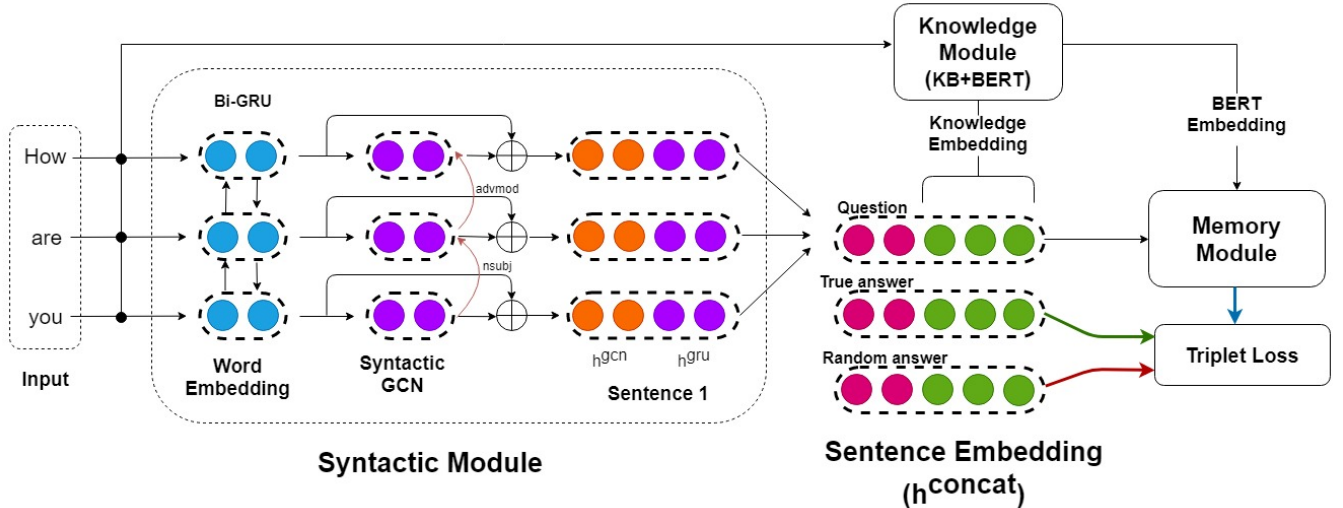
Knowledge Module (KB+BERT)

Knowledge Embedding

BERT Embedding

Bi-GRU

How

are

you

Input

advmod

nsubj

Word Embedding

Syntactic GCN

$h^{gcn}$

$h^{gru}$

Sentence 1

Question

True answer

Random answer

Memory Module

Triplet Loss

Syntactic Module

Sentence Embedding ($h^{concat}$)